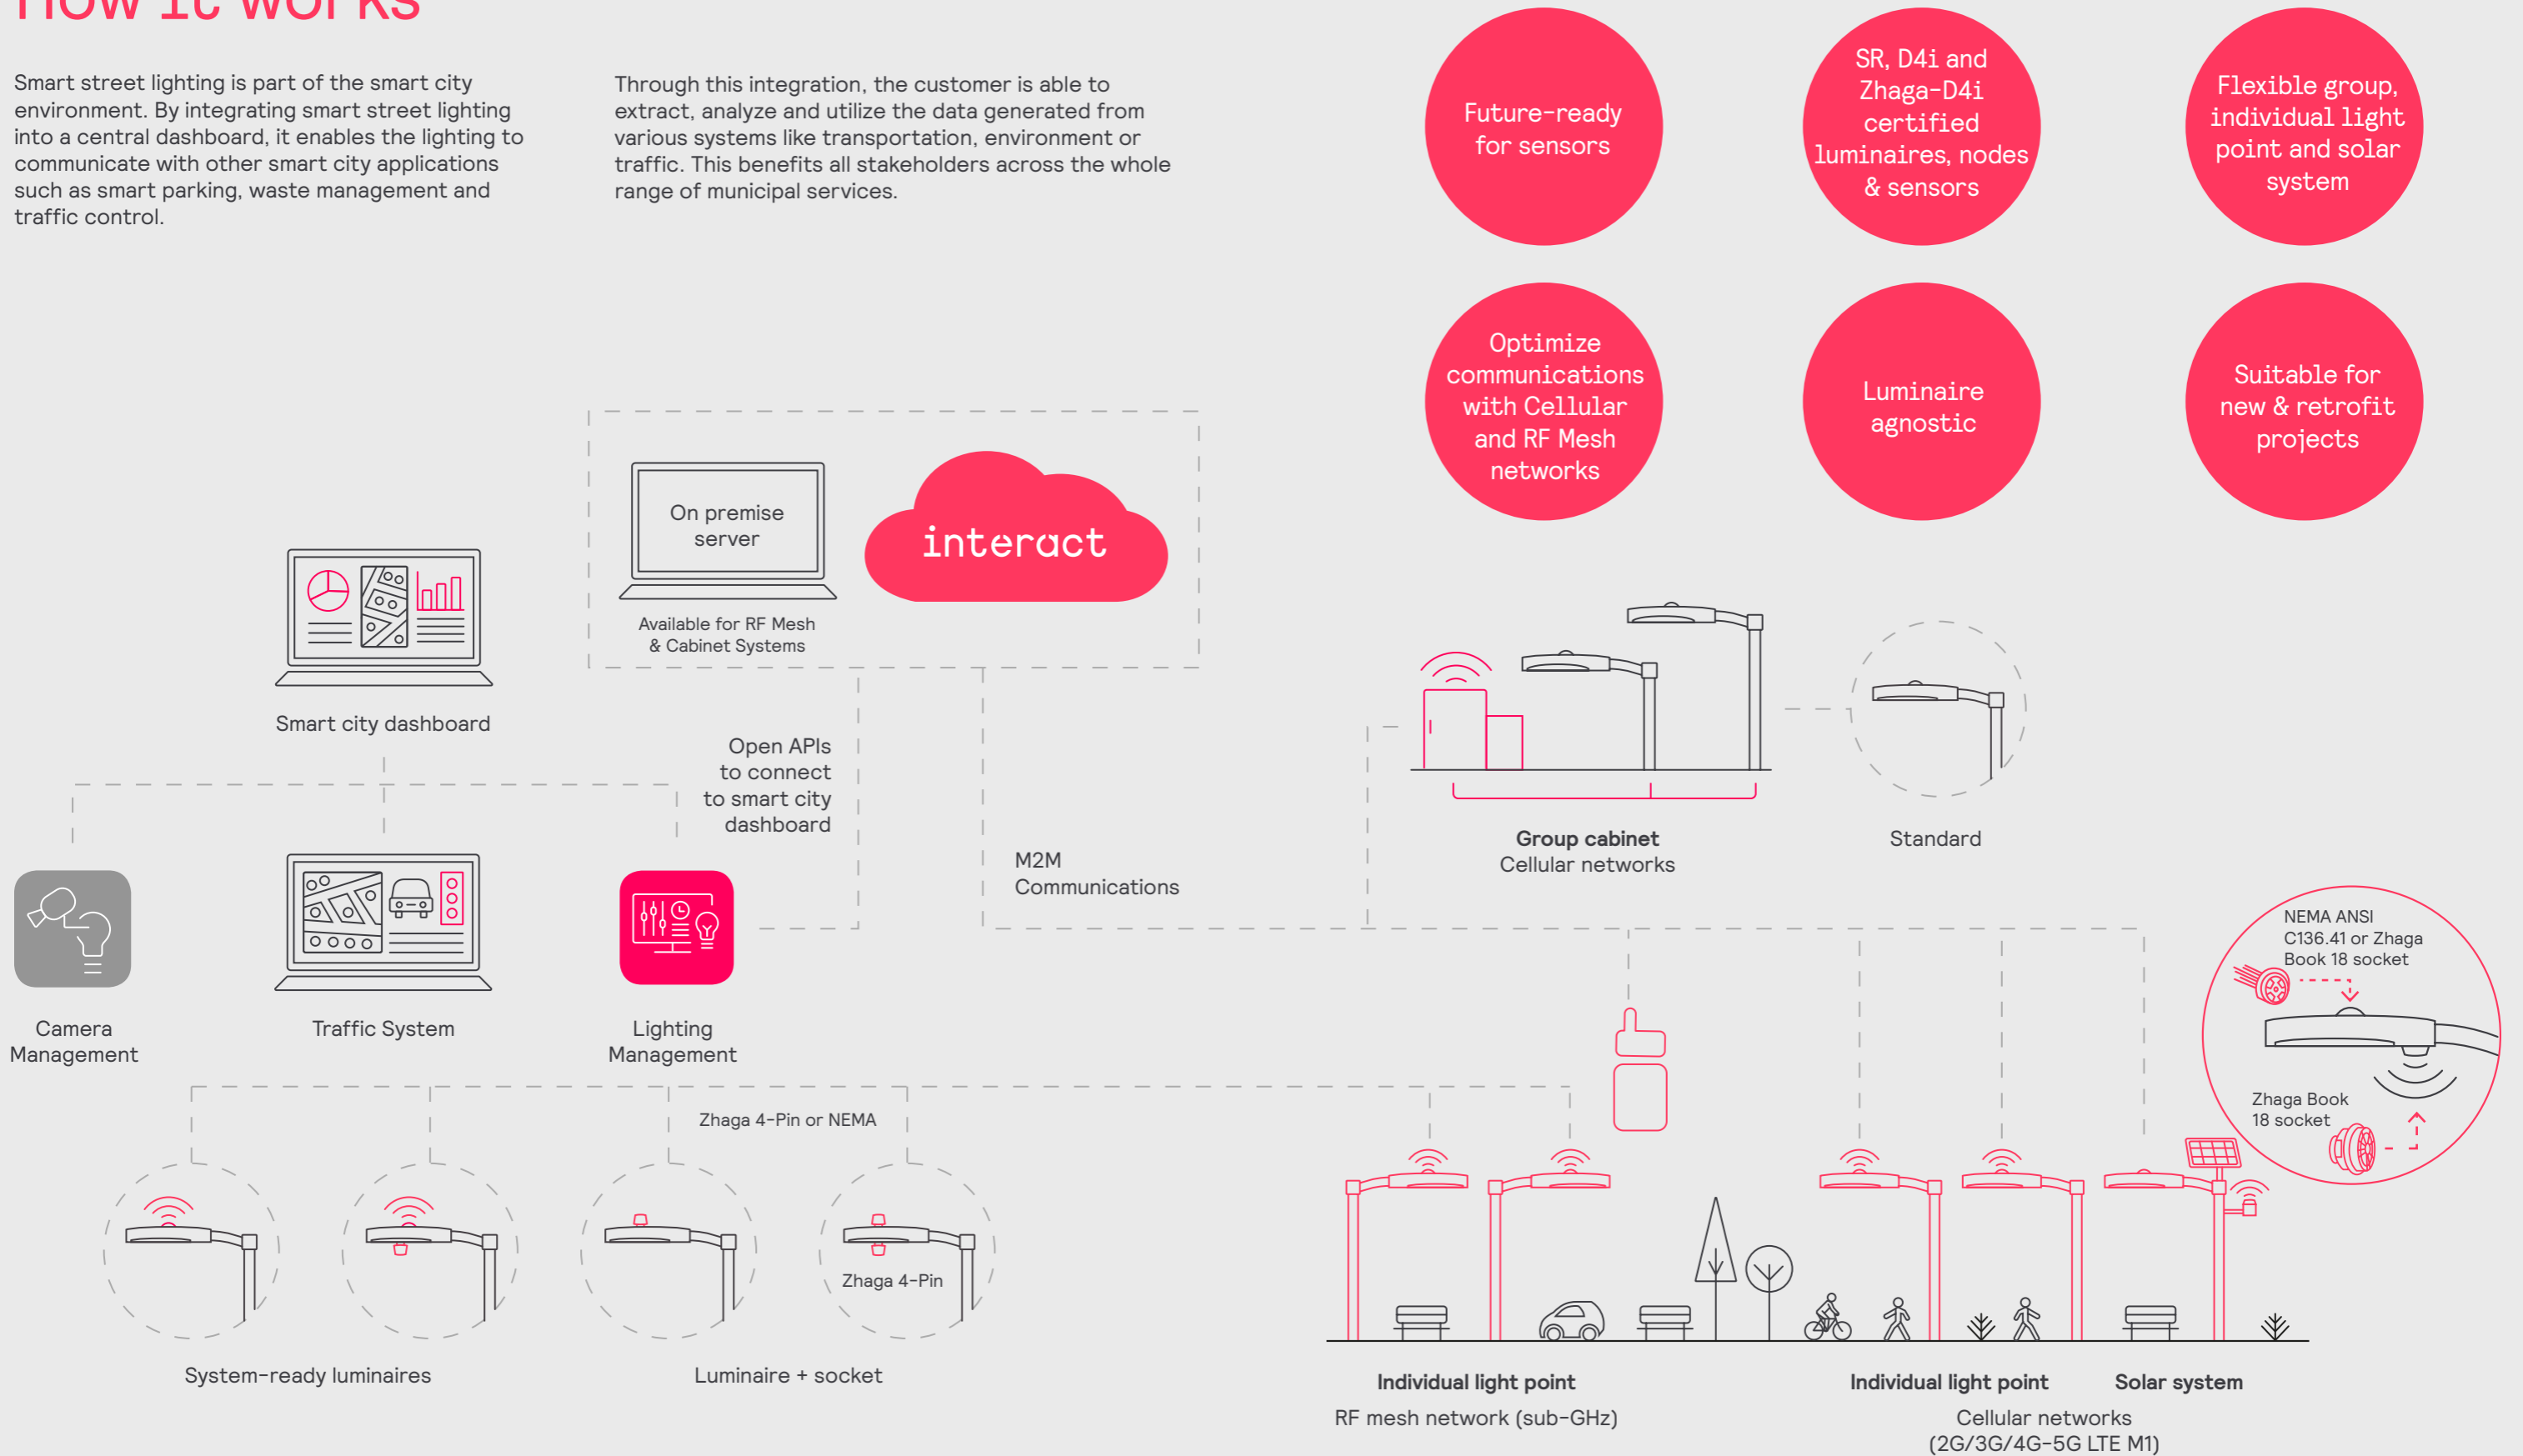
How it works

Smart street lighting is part of the smart city environment. By integrating smart street lighting into a central dashboard, it enables the lighting to communicate with other smart city applications such as smart parking, waste management and traffic control.

Through this integration, the customer is able to extract, analyze and utilize the data generated from various systems like transportation, environment or traffic. This benefits all stakeholders across the whole range of municipal services.

Future-ready for sensors

SR, D4i and Zhaga-D4i certified luminaires, nodes & sensors

Flexible group, individual light point and solar system

Optimize communications with Cellular and RF Mesh networks

Luminaire agnostic

Suitable for new & retrofit projects

On premise server

Available for RF Mesh & Cabinet Systems

interact

Smart city dashboard

Open APIs to connect to smart city dashboard

M2M Communications

Group cabinet
Cellular networks

Standard

Camera Management

Traffic System

Lighting Management

NEMA ANSI C136.41 or Zhaga Book 18 socket

Zhaga Book 18 socket

Zhaga 4-Pin or NEMA

Zhaga 4-Pin

System-ready luminaires

Luminaire + socket

Individual light point
RF mesh network (sub-GHz)

Individual light point

Solar system

Cellular networks
(2G/3G/4G-5G LTE M1)